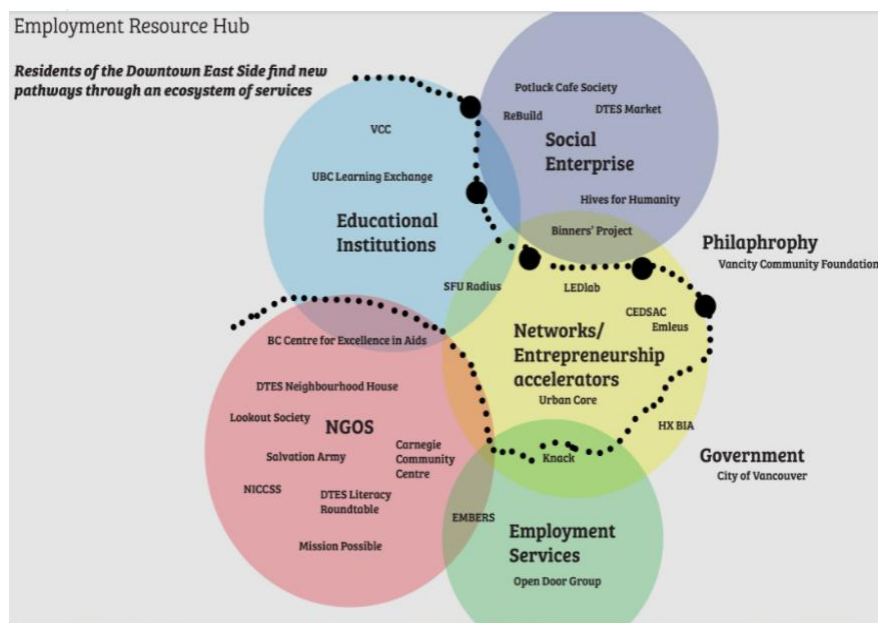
Employment Resource Hub

Residents of the Downtown East Side find new pathways through an ecosystem of services

Potluck Cafe Society
ReBuild
DTES Market
Social Enterprise
Hives for Humanity
VCC
UBC Learning Exchange
Educational Institutions
Binners' Project
Philaphrophy
Vancity Community Foundation
SFU Radius
LEDlab
CEDSAC
Emleus
BC Centre for Excellence in Aids
Networks/ Entrepreneurship accelerators
DTES Neighbourhood House
Urban Core
Lookout Society
NGOS
HX BIA
Carnegie Community Centre
Salvation Army
Knack
Government
City of Vancouver
NICCSS
DTES Literacy Roundtable
EMBERS
Employment Services
Mission Possible
Open Door Group